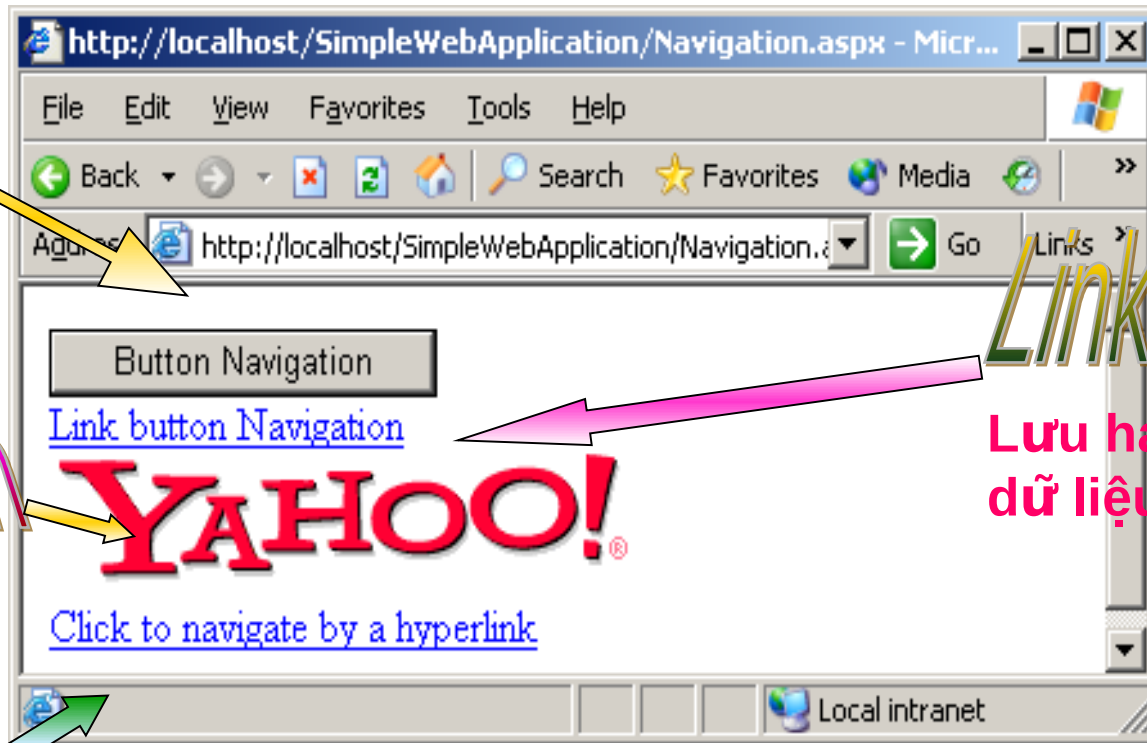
http://localhost/SimpleWebApplication/Navigation.aspx - Micr...

File Edit View Favorites Tools Help

Back Search Favorites Media

Address http://localhost/SimpleWebApplication/Navigation.a Go Links

Link

Button Navigation

Link button Navigation

YAHOO!®

Click to navigate by a hyperlink

Lưu ha
dữ liệu

Local intranet